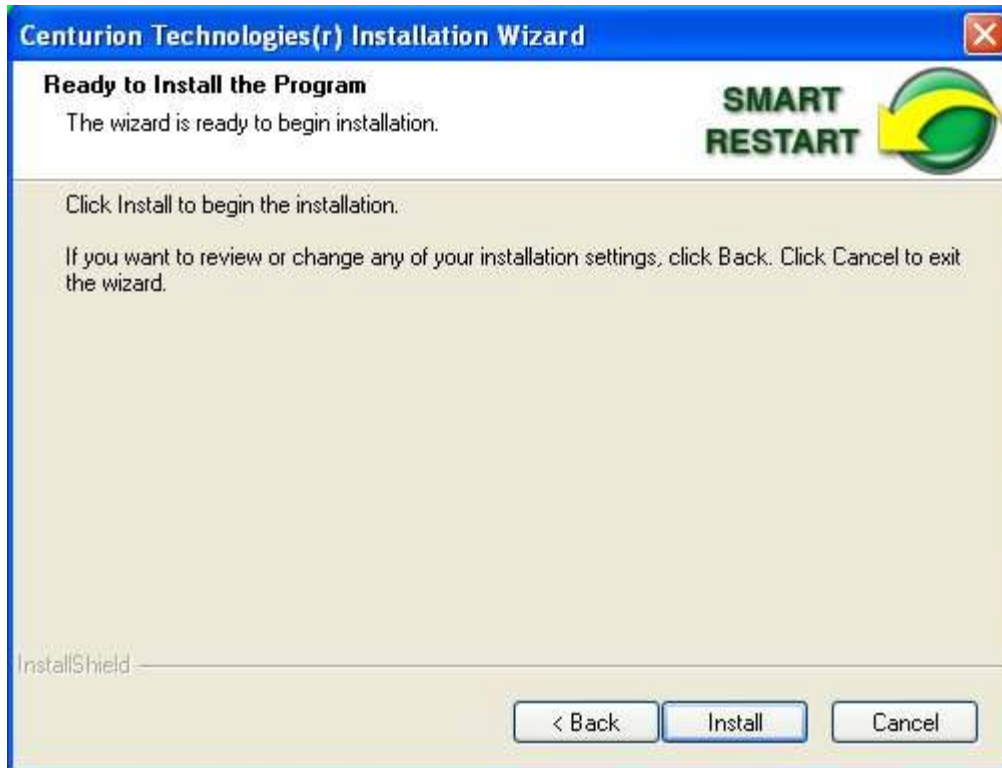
Centurion Technologies(r) Installation Wizard

Ready to Install the Program

The wizard is ready to begin installation.

SMART RESTART

Click Install to begin the installation.

If you want to review or change any of your installation settings, click Back. Click Cancel to exit the wizard.

InstallShield

< Back

Install

Cancel